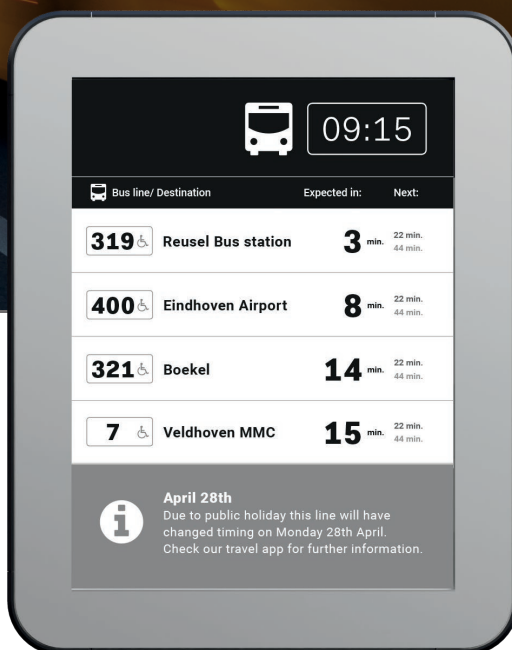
09:15

Bus line/ Destination | Expected in: | Next:

| | | | |
|---|---|---|---|
| 319 | Reusel Bus station | 3 min. | 22 min. 44 min. |
| 400 | Eindhoven Airport | 8 min. | 22 min. 44 min. |
| 321 | Boekel | 14 min. | 22 min. 44 min. |
| 7 | Veldhoven MMC | 15 min. | 22 min. 44 min. |

April 28th
Due to public holiday this line will have changed timing on Monday 28th April. Check our travel app for further information.